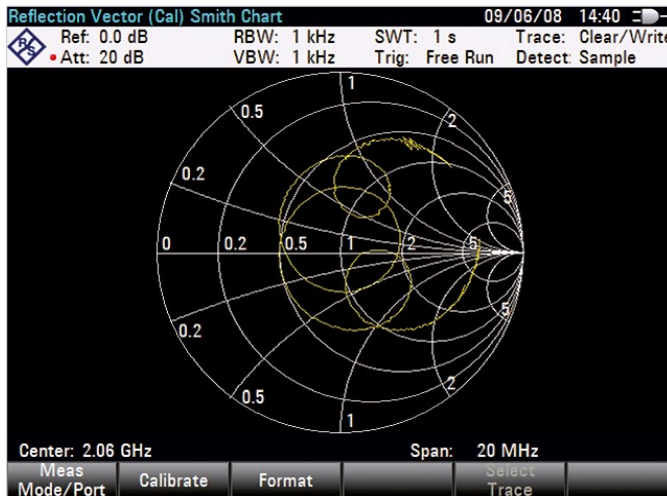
Reflection Vector (Cal) Smith Chart 09/06/08 14:40

Ref: 0.0 dB RBW: 1 kHz SWT: 1 s Trace: Clear/Write

Att: 20 dB VBW: 1 kHz Trig: Free Run Detect: Sample

1
0.5
2
0.2
5
0
0.2
0.5
1
2
5
5
0.2
2
0.5
1

Center: 2.06 GHz Span: 20 MHz

Meas Mode/Port

Calibrate

Format

Select Trace